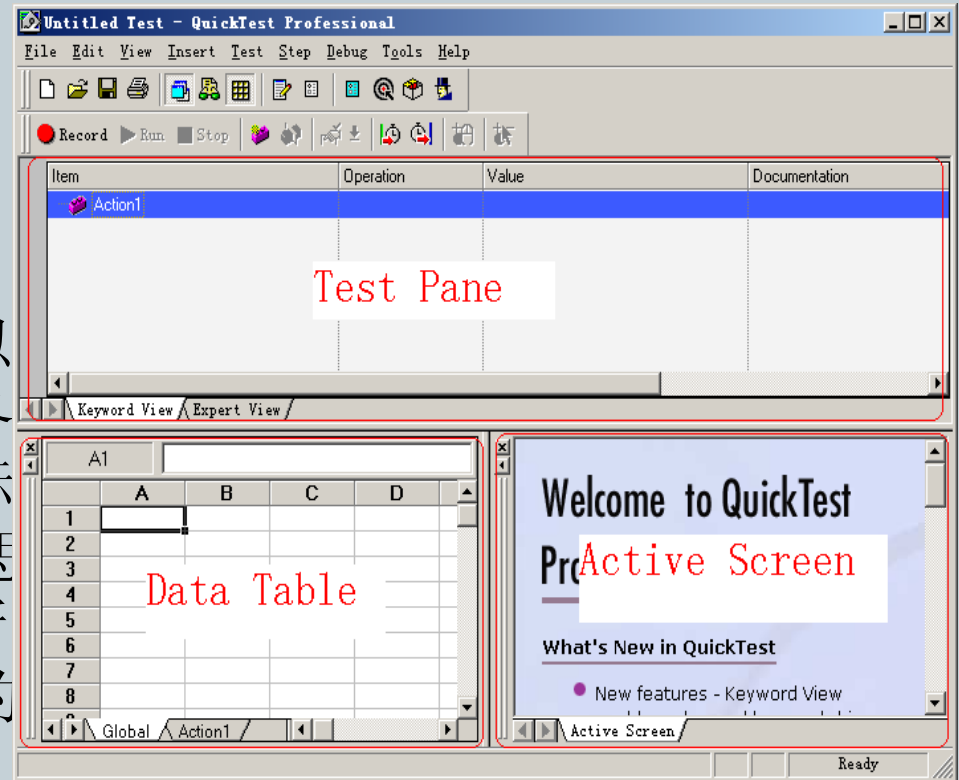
Untitled Test - QuickTest Professional

File Edit View Insert Test Step Debug Tools Help

Record Run Stop

| Item | Operation | Value | Documentation |
|---|---|---|---|
| Action1 | | | |

Test Pane

Keyword View Expert View

A1

| | A | B | C | D |
|---|---|---|---|---|
| 1 | | | | |
| 2 | | | | |
| 3 | | | | |
| 4 | | | | |
| 5 | | | | |
| 6 | | | | |
| 7 | | | | |
| 8 | | | | |

Data Table

Global Action1

Welcome to QuickTest

Pr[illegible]

Active Screen

What's New in QuickTest

New features - Keyword View

Active Screen

Ready